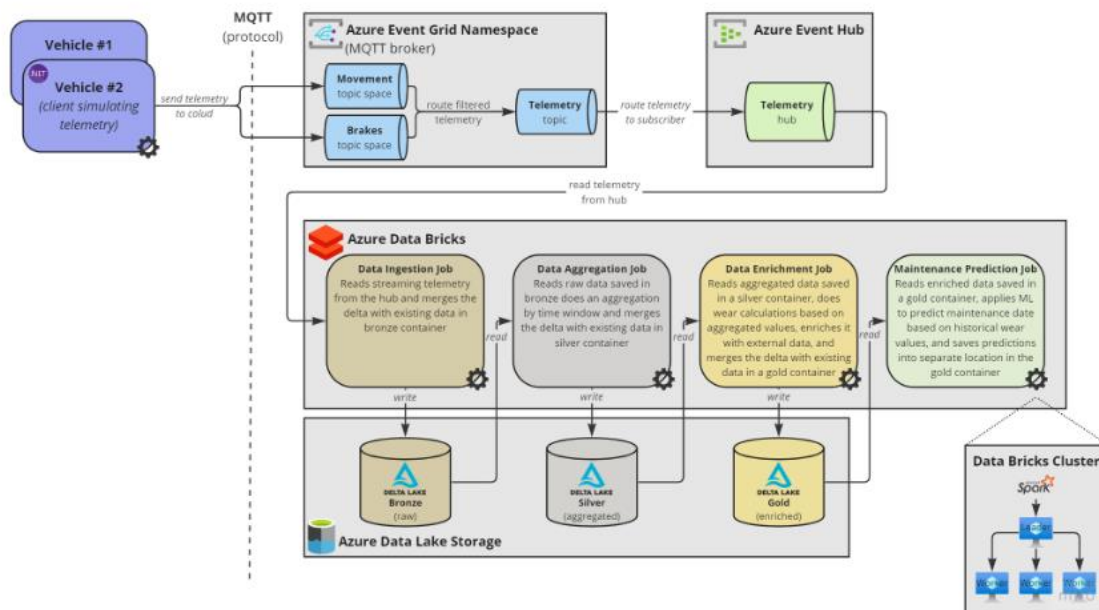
Vehicle #1

.NET

Vehicle #2
(client simulating telemetry)

send telemetry to colud

MQTT
(protocol)

Azure Event Grid Namespace
(MQTT broker)

Movement
topic space

Brakes
topic space

route filtered telemetry

Telemetry
topic

route telemetry to subscriber

Azure Event Hub

Telemetry
hub

read telemetry from hub

Azure Data Bricks

Data Ingestion Job
Reads streaming telemetry from the hub and merges the delta with existing data in bronze container

read

Data Aggregation Job
Reads raw data saved in bronze does an aggregation by time window and merges the delta with existing data in silver container

read

Data Enrichment Job
Reads aggregated data saved in a silver container, does wear calculations based on aggregated values, enriches it with external data, and merges the delta with existing data in a gold container

read

Maintenance Prediction Job
Reads enriched data saved in a gold container, applies ML to predict maintenance date based on historical wear values, and saves predictions into separate location in the gold container

write

write

write

DELTA LAKE
Bronze
(raw)

DELTA LAKE
Silver
(aggregated)

DELTA LAKE
Gold
(enriched)

Azure Data Lake Storage

Data Bricks Cluster

Spark

Leader

Worker

Worker

Worker